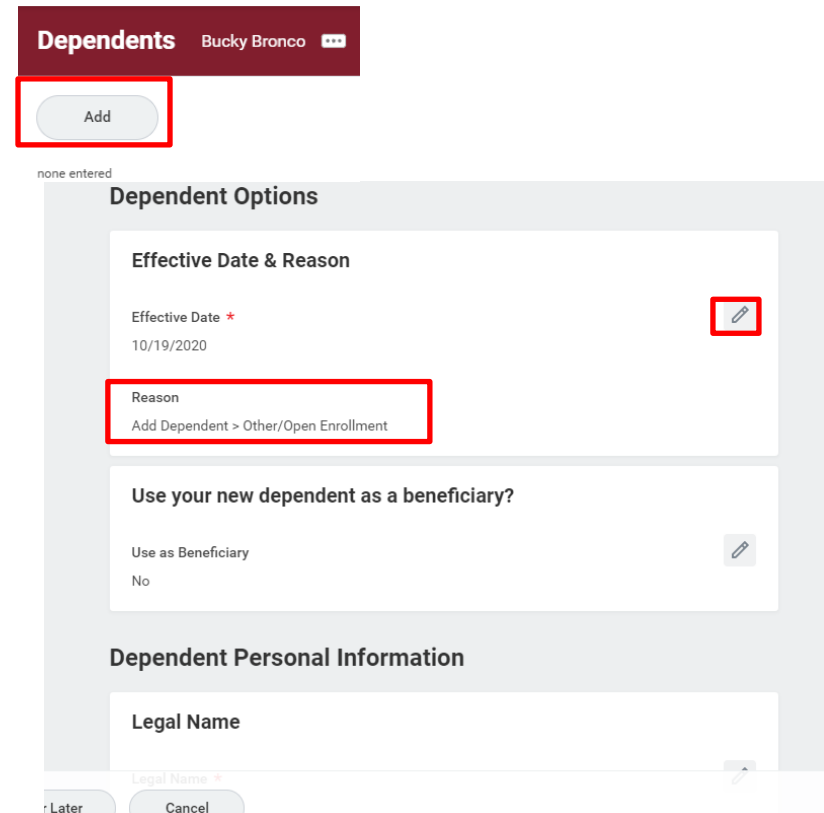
Dependents Bucky Bronco

Add

none entered

Dependent Options

Effective Date & Reason

Effective Date *

10/19/2020

Reason

Add Dependent > Other/Open Enrollment

Use your new dependent as a beneficiary?

Use as Beneficiary

No

Dependent Personal Information

Legal Name

Legal Name *

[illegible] Later

Cancel